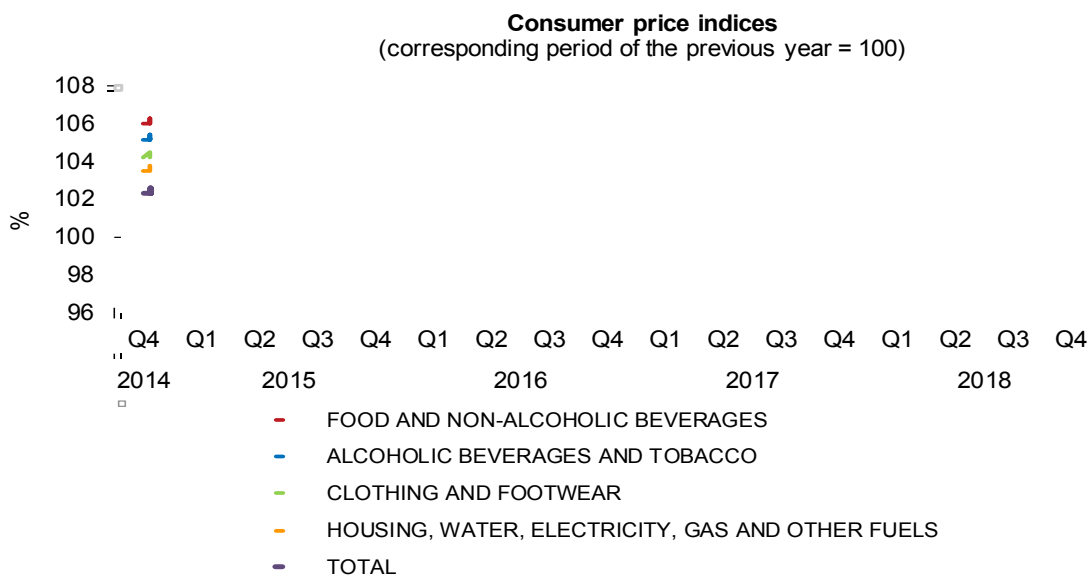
Consumer price indices
(corresponding period of the previous year = 100)

108
106
104
102
100
98
96

%

Q4 Q1 Q2 Q3 Q4 Q1 Q2 Q3 Q4 Q1 Q2 Q3 Q4 Q1 Q2 Q3 Q4
2014 2015 2016 2017 2018

FOOD AND NON-ALCOHOLIC BEVERAGES
ALCOHOLIC BEVERAGES AND TOBACCO
CLOTHING AND FOOTWEAR
HOUSING, WATER, ELECTRICITY, GAS AND OTHER FUELS
TOTAL